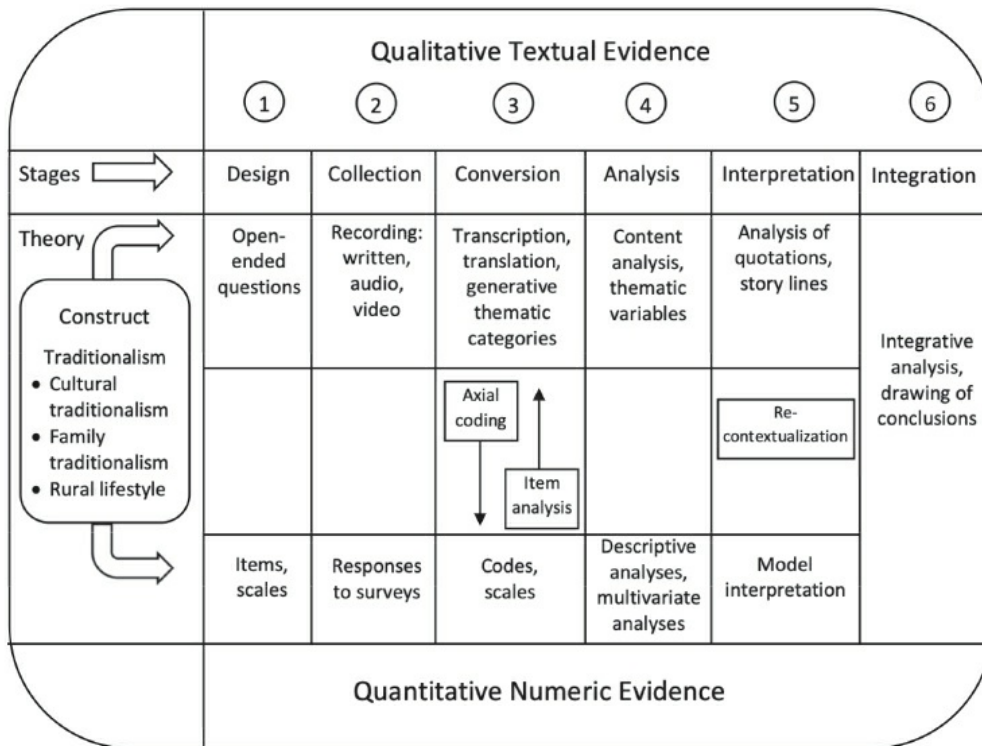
Qualitative Textual Evidence

| | 1 | 2 | 3 | 4 | 5 | 6 |
|---|---|---|---|---|---|---|
| Stages | Design | Collection | Conversion | Analysis | Interpretation | Integration |
| Theory | Open-ended questions | Recording: written, audio, video | Transcription, translation, generative thematic categories | Content analysis, thematic variables | Analysis of quotations, story lines | Integrative analysis, drawing of conclusions |
| | | | Axial coding / Item analysis | | Re-contextualization | |
| | Items, scales | Responses to surveys | Codes, scales | Descriptive analyses, multivariate analyses | Model interpretation | |

Construct

Traditionalism
• Cultural traditionalism
• Family traditionalism
• Rural lifestyle

Quantitative Numeric Evidence